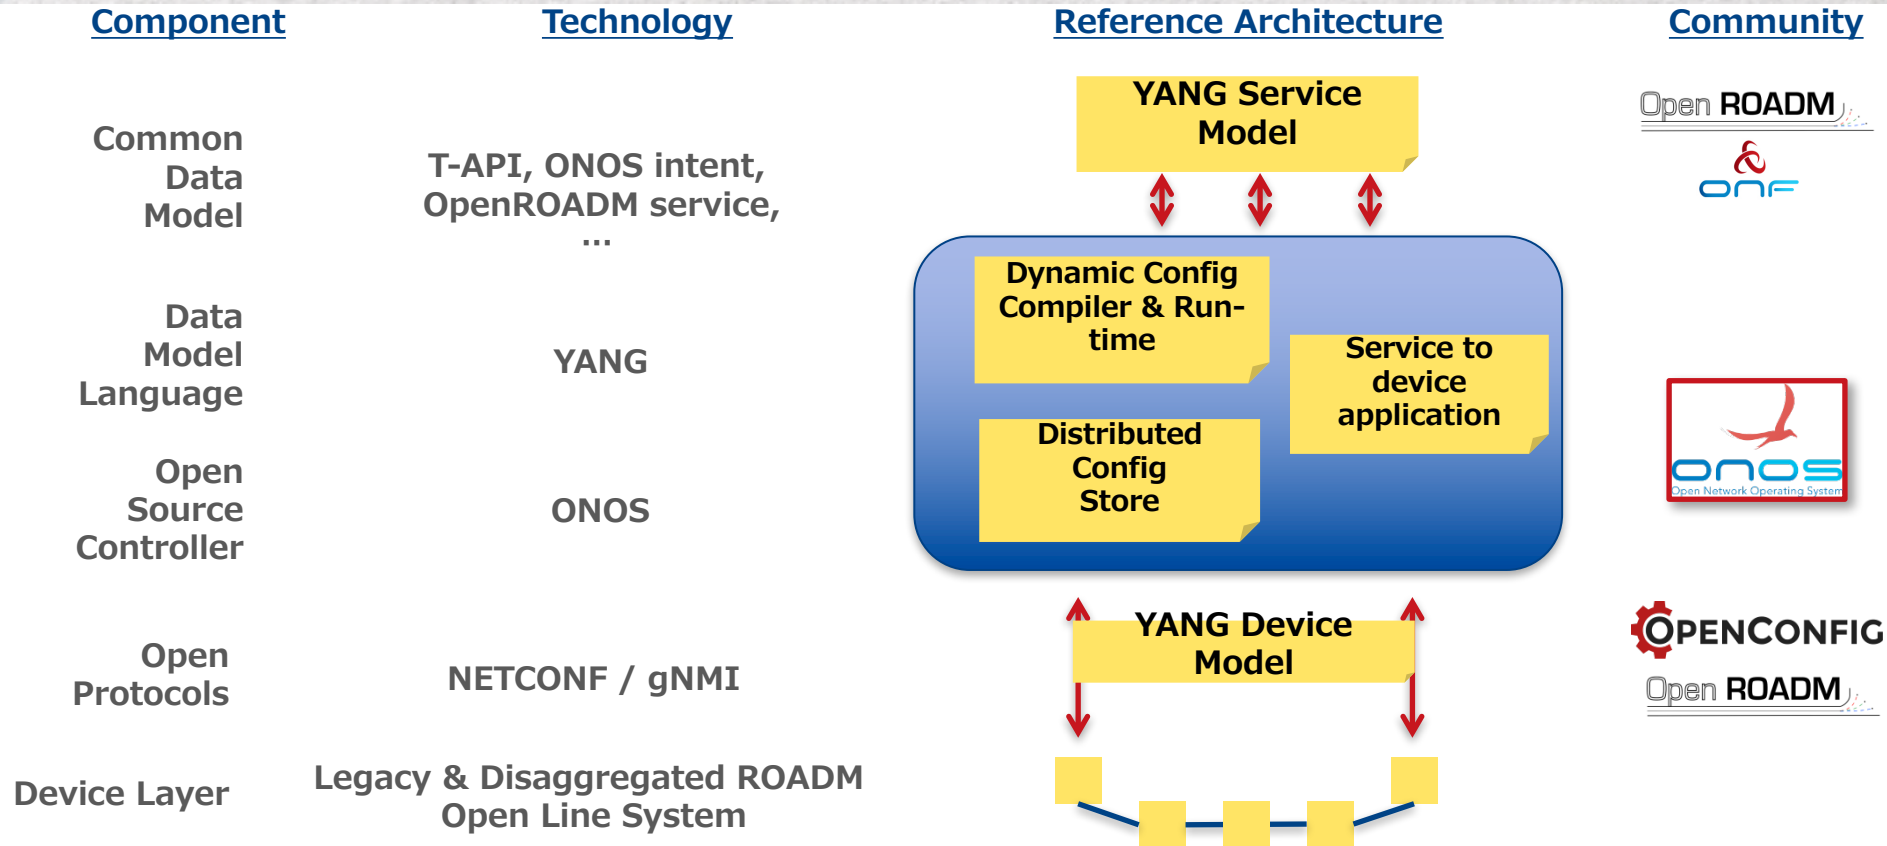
Component

Technology

Reference Architecture

Community

YANG Service Model

Open ROADM

onf

Common Data Model

T-API, ONOS intent, OpenROADM service, …

Dynamic Config Compiler & Run-time

Service to device application

Data Model Language

YANG

Distributed Config Store

onos
Open Network Operating System

Open Source Controller

ONOS

YANG Device Model

OPENCONFIG

Open ROADM

Open Protocols

NETCONF / gNMI

Device Layer

Legacy & Disaggregated ROADM Open Line System